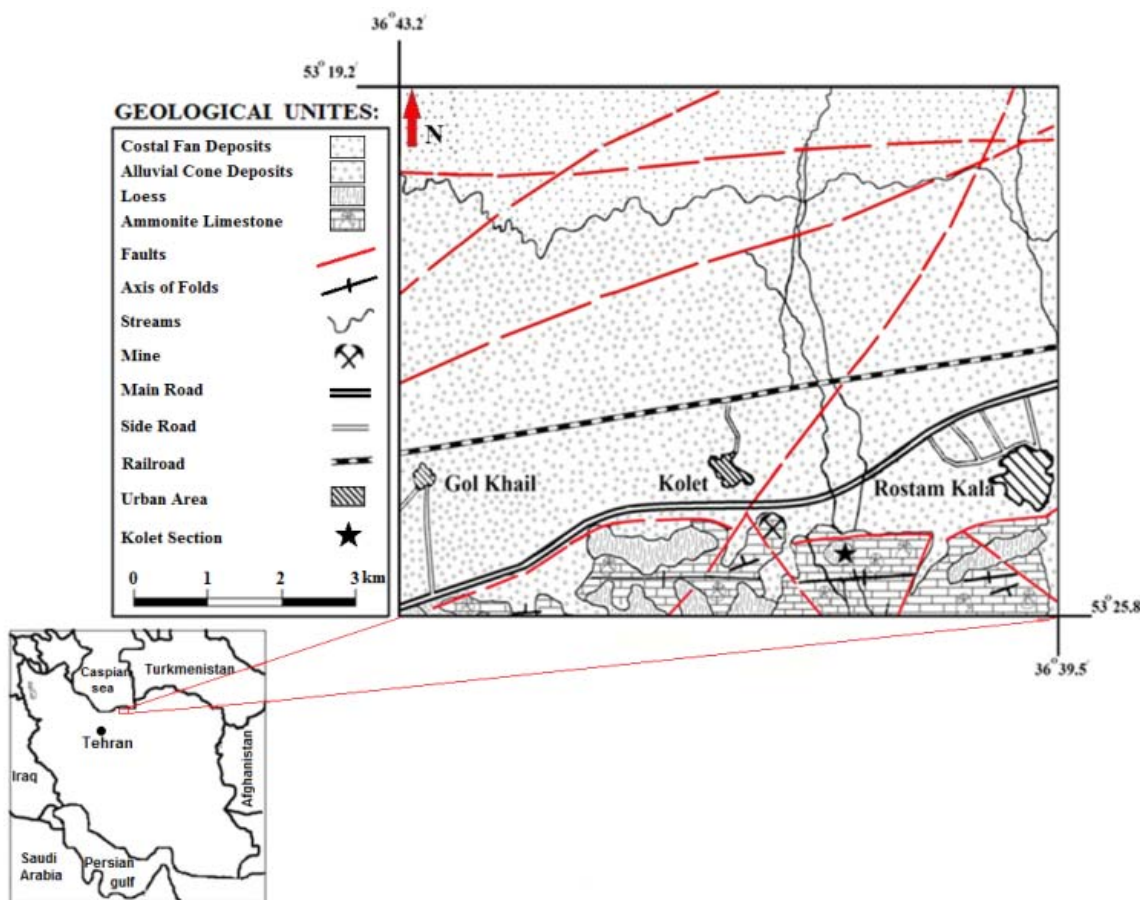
$36^{\circ}43.2'$

$53^{\circ}19.2'$

GEOLOGICAI UNITES:

Costal Fan Deposits
Alluvial Cone Deposits
Loess
Ammonite Limestone
Faults
Axis of Folds
Streams
Mine
Main Road
Side Road
Railroad
Urban Area
Kolet Section

0 1 2 3 km

N

Gol Khail

Kolet

Rostam Kala

$53^{\circ}25.8'$

$36^{\circ}39.5'$

Caspian sea

Turkmenistan

Tehran

Iraq

Afghanistan

Saudi Arabia

Persian gulf